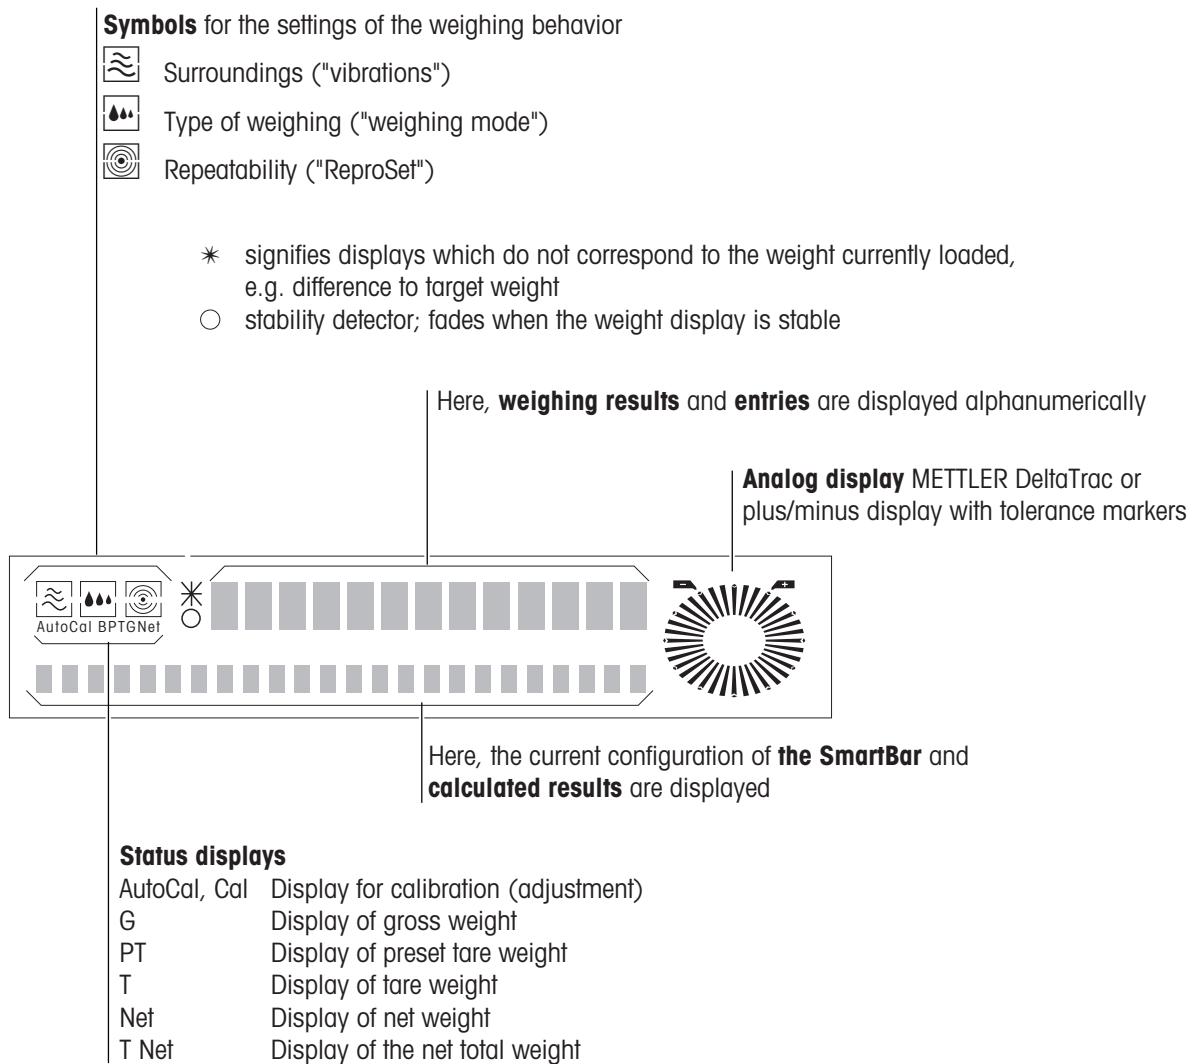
**Symbols** for the settings of the weighing behavior

Surroundings ("vibrations")

Type of weighing ("weighing mode")

Repeatability ("ReproSet")

∗ signifies displays which do not correspond to the weight currently loaded, e.g. difference to target weight

○ stability detector; fades when the weight display is stable

Here, **weighing results** and **entries** are displayed alphanumerically

**Analog display** METTLER DeltaTrac or plus/minus display with tolerance markers

AutoCal BPTGNet

Here, the current configuration of **the SmartBar** and **calculated results** are displayed

**Status displays**

| | |
|---|---|
| AutoCal, Cal | Display for calibration (adjustment) |
| G | Display of gross weight |
| PT | Display of preset tare weight |
| T | Display of tare weight |
| Net | Display of net weight |
| T Net | Display of the net total weight |